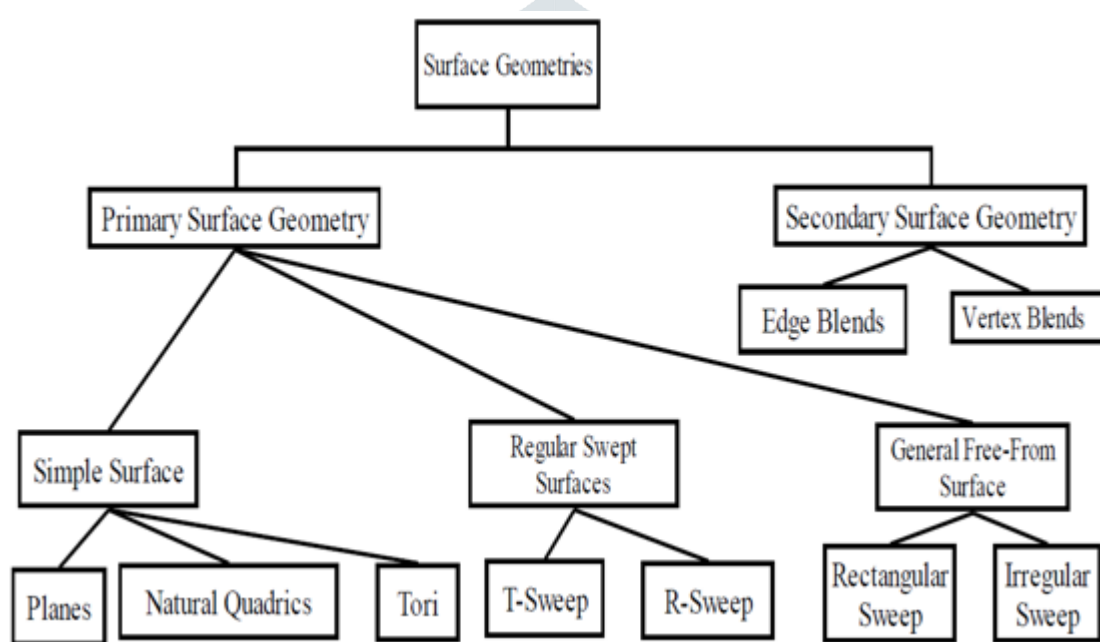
Surface Geometries

Primary Surface Geometry

Secondary Surface Geometry

Edge Blends

Vertex Blends

Simple Surface

Regular Swept Surfaces

General Free-From Surface

Planes

Natural Quadrics

Tori

T-Sweep

R-Sweep

Rectangular Sweep

Irregular Sweep